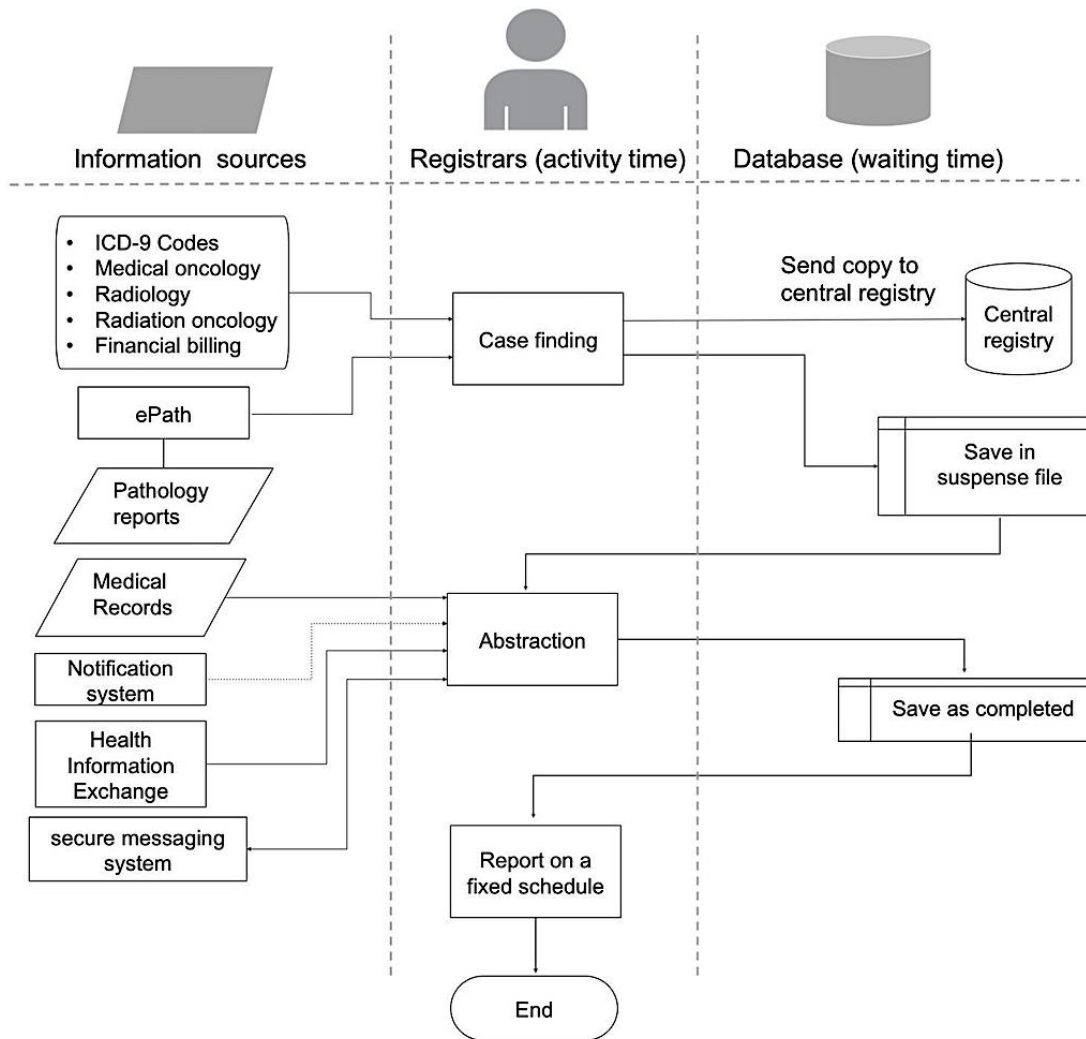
Information sources

Registrars (activity time)

Database (waiting time)

- ICD-9 Codes
- Medical oncology
- Radiology
- Radiation oncology
- Financial billing

ePath

Pathology reports

Case finding

Send copy to central registry

Central registry

Save in suspense file

Medical Records

Notification system

Health Information Exchange

secure messaging system

Abstraction

Save as completed

Report on a fixed schedule

End